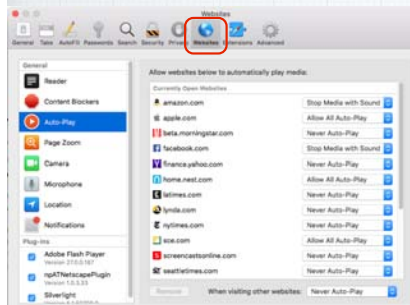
Websites

General Tabs AutoFill Passwords Search Security Privacy Websites Extensions Advanced

General

Reader

Content Blockers

Auto-Play

Page Zoom

Camera

Microphone

Location

Notifications

Plug-ins

Adobe Flash Player
Version 27.0.0.187

npATNetscapePlugin
Version 1.0.3.33

Silverlight
Version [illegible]

Allow websites below to automatically play media:

Currently Open Websites

| | |
|---|---|
| amazon.com | Stop Media with Sound |
| apple.com | Allow All Auto-Play |
| beta.morningstar.com | Never Auto-Play |
| facebook.com | Stop Media with Sound |
| finance.yahoo.com | Never Auto-Play |
| home.nest.com | Allow All Auto-Play |
| latimes.com | Never Auto-Play |
| lynda.com | Allow All Auto-Play |
| nytimes.com | Never Auto-Play |
| sce.com | Allow All Auto-Play |
| screencastonline.com | Allow All Auto-Play |
| seattletimes.com | Never Auto-Play |

Remove

When visiting other websites: Never Auto-Play